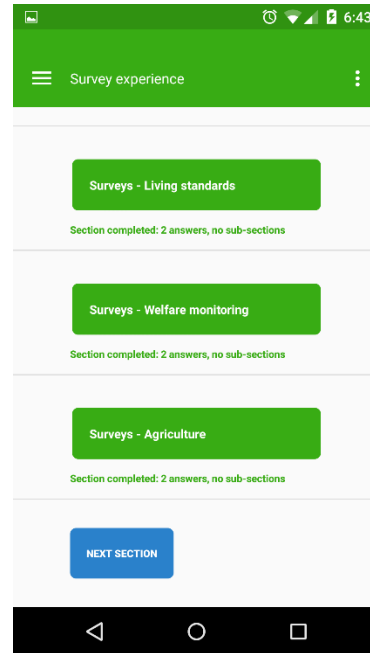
6:43

Survey experience

Surveys - Living standards

Section completed: 2 answers, no sub-sections

Surveys - Welfare monitoring

Section completed: 2 answers, no sub-sections

Surveys - Agriculture

Section completed: 2 answers, no sub-sections

NEXT SECTION